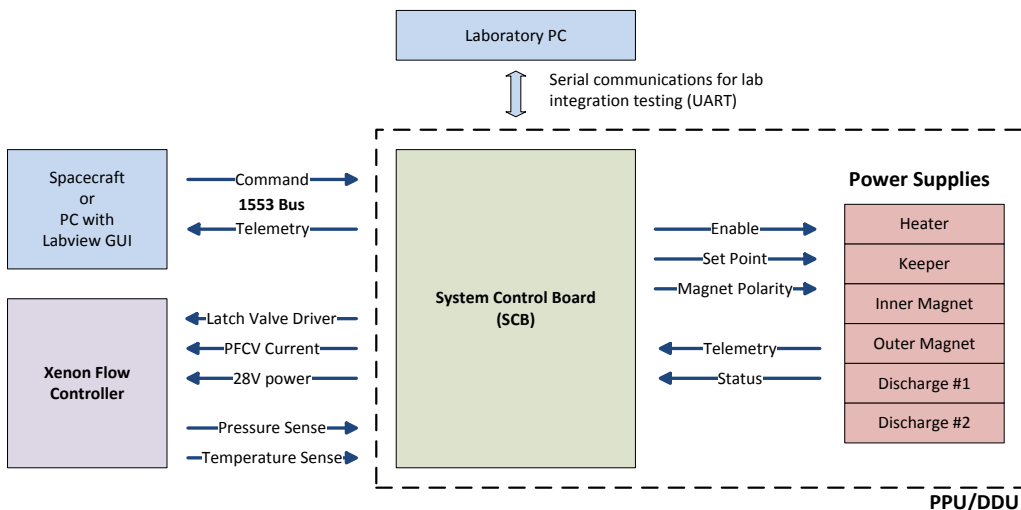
Laboratory PC

Serial communications for lab integration testing (UART)

Spacecraft
or
PC with
Labview GUI

Command
1553 Bus
Telemetry

System Control Board
(SCB)

Power Supplies

Enable
Set Point
Magnet Polarity

Heater
Keeper
Inner Magnet
Outer Magnet
Discharge #1
Discharge #2

Telemetry
Status

Xenon Flow Controller

Latch Valve Driver
PFCV Current
28V power
Pressure Sense
Temperature Sense

PPU/DDU